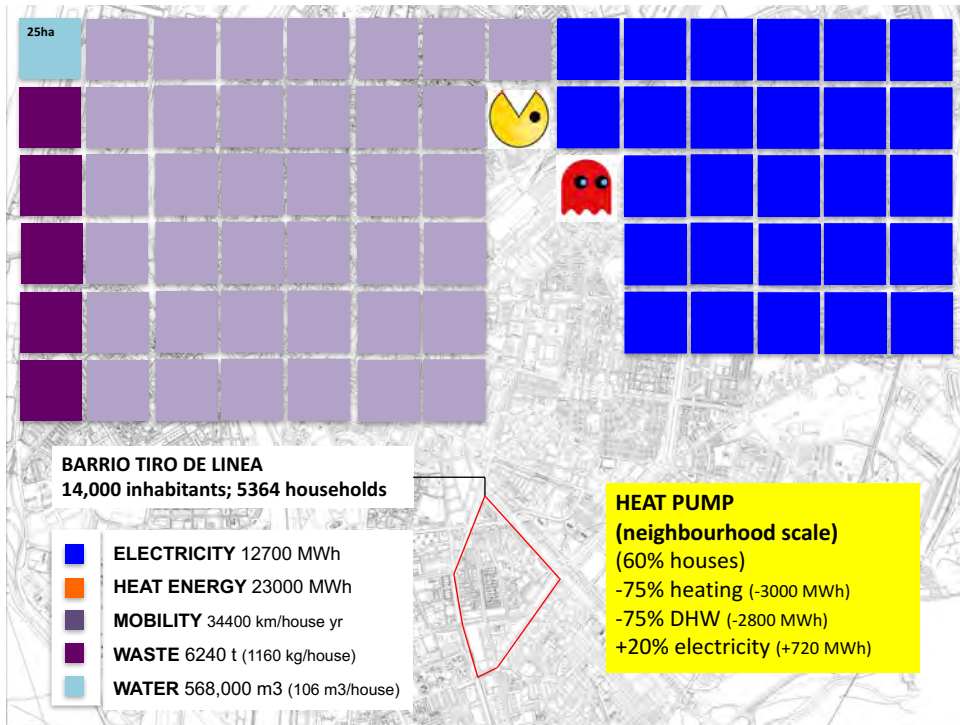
25ha

BARRIO TIRO DE LINEA
14,000 inhabitants; 5364 households

ELECTRICITY 12700 MWh
HEAT ENERGY 23000 MWh
MOBILITY 34400 km/house yr
WASTE 6240 t (1160 kg/house)
WATER 568,000 m3 (106 m3/house)

HEAT PUMP
(neighbourhood scale)
(60% houses)
-75% heating (-3000 MWh)
-75% DHW (-2800 MWh)
+20% electricity (+720 MWh)